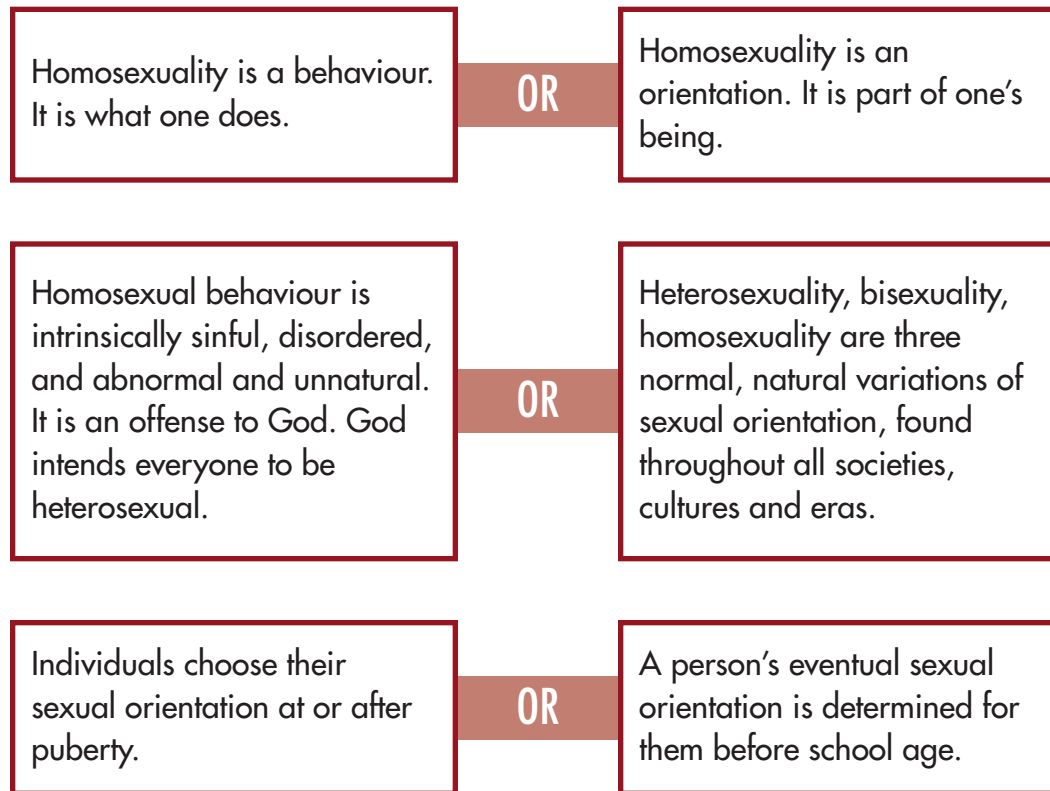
Homosexuality is a behaviour. It is what one does.

OR

Homosexuality is an orientation. It is part of one's being.

Homosexual behaviour is intrinsically sinful, disordered, and abnormal and unnatural. It is an offense to God. God intends everyone to be heterosexual.

OR

Heterosexuality, bisexuality, homosexuality are three normal, natural variations of sexual orientation, found throughout all societies, cultures and eras.

Individuals choose their sexual orientation at or after puberty.

OR

A person's eventual sexual orientation is determined for them before school age.